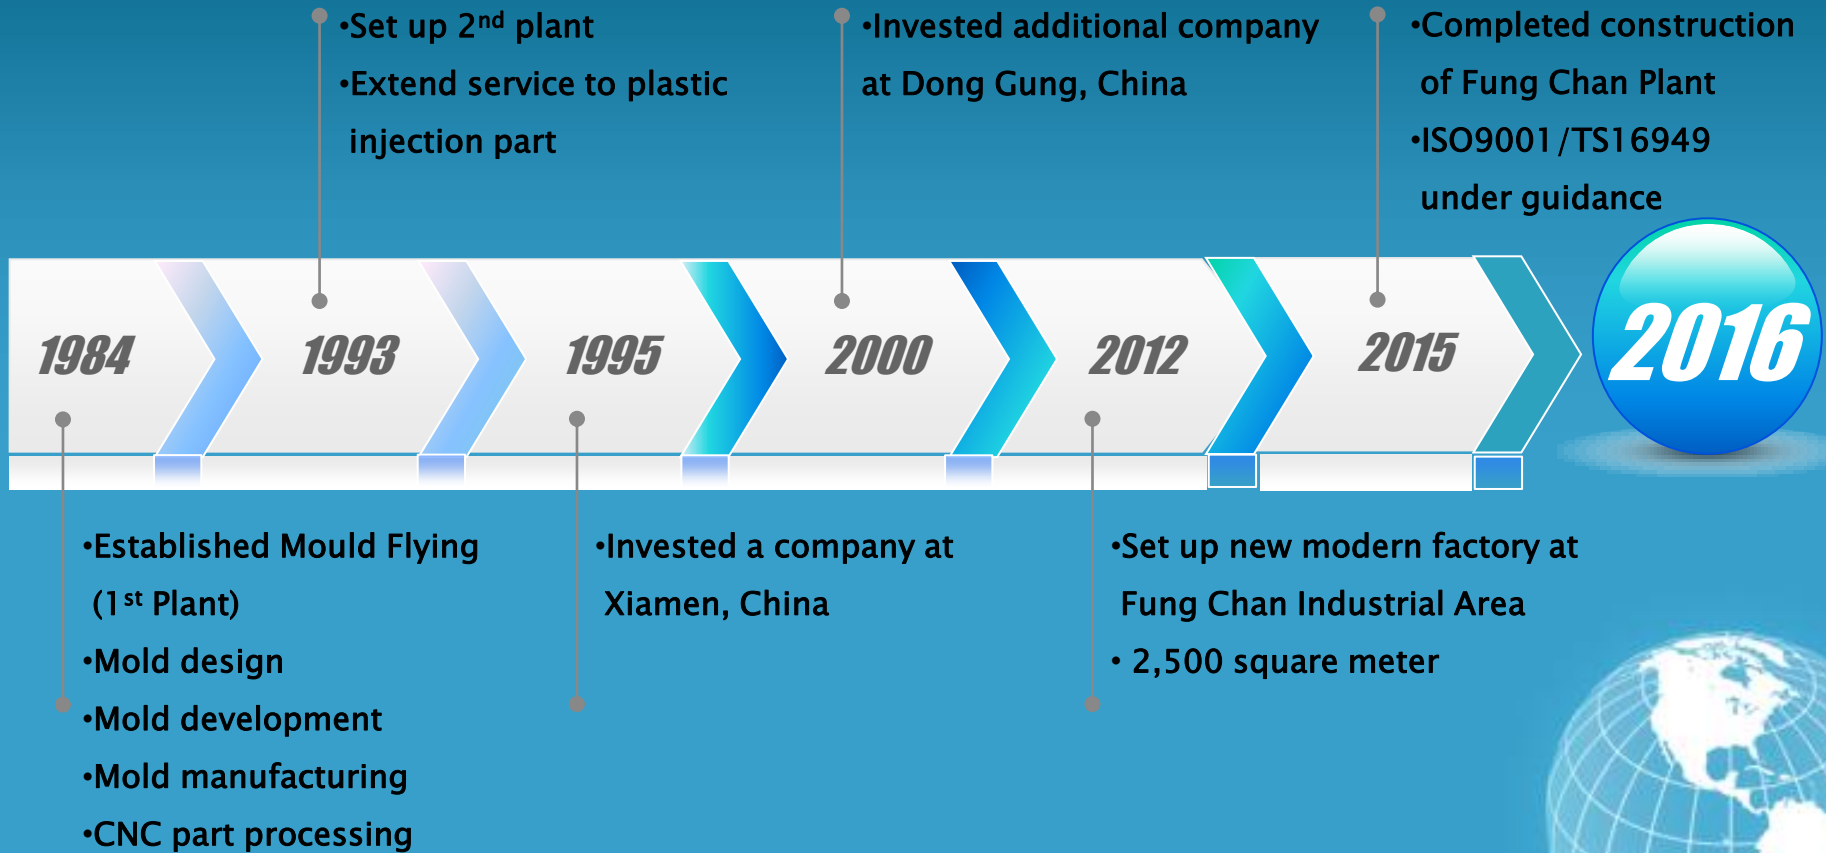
•Set up 2$^{nd}$ plant
•Extend service to plastic injection part

•Invested additional company at Dong Gung, China

•Completed construction of Fung Chan Plant
•ISO9001/TS16949 under guidance

1984

1993

1995

2000

2012

2015

2016

•Established Mould Flying (1$^{st}$ Plant)
•Mold design
•Mold development
•Mold manufacturing
•CNC part processing

•Invested a company at Xiamen, China

•Set up new modern factory at Fung Chan Industrial Area
• 2,500 square meter